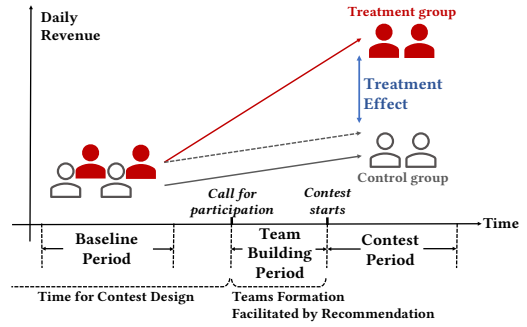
Daily Revenue

Treatment group

Treatment Effect

Control group

Call for participation

Contest starts

Time

Baseline Period

Team Building Period

Contest Period

Time for Contest Design

Teams Formation Facilitated by Recommendation